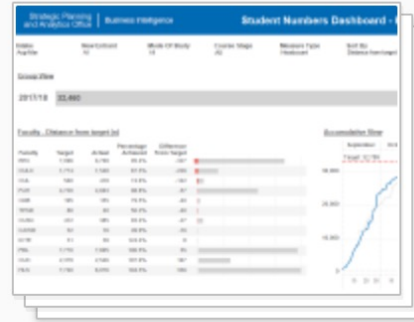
Strategic Planning and Analytics Office | Business Intelligence

Student Numbers Dashboard - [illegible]

Status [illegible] | New/Continuing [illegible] | Mode Of Study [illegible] | Course Stage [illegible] | Measure Type Headcount | Sort By Distance from target

Group View

2017/18 | 22,460

Faculty - Distance from target list

| Faculty | Target | Actual | Percentage Achieved | Difference from target |
|---|---|---|---|---|
| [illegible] | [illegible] | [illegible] | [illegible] | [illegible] |
| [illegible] | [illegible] | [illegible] | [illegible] | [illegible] |
| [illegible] | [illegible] | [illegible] | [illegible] | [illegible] |
| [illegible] | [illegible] | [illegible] | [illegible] | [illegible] |
| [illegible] | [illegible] | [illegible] | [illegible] | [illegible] |
| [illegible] | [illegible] | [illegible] | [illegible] | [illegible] |
| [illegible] | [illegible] | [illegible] | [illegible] | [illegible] |
| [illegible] | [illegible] | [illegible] | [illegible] | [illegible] |
| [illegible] | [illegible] | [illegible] | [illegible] | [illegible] |
| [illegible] | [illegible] | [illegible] | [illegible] | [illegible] |
| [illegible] | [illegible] | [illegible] | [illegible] | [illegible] |
| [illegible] | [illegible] | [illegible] | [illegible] | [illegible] |
| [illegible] | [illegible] | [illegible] | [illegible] | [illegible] |

Accumulation View

September

Target: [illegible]

20,000

10,000